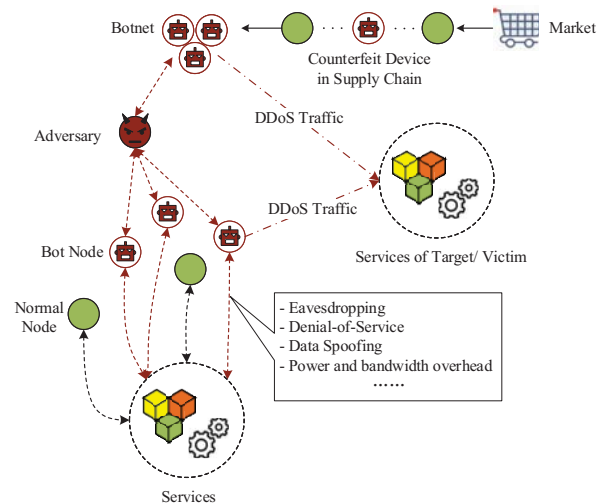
Botnet

Market

Counterfeit Device in Supply Chain

DDoS Traffic

Adversary

DDoS Traffic

Services of Target/ Victim

Bot Node

Normal Node

- Eavesdropping
- Denial-of-Service
- Data Spoofing
- Power and bandwidth overhead
......

Services